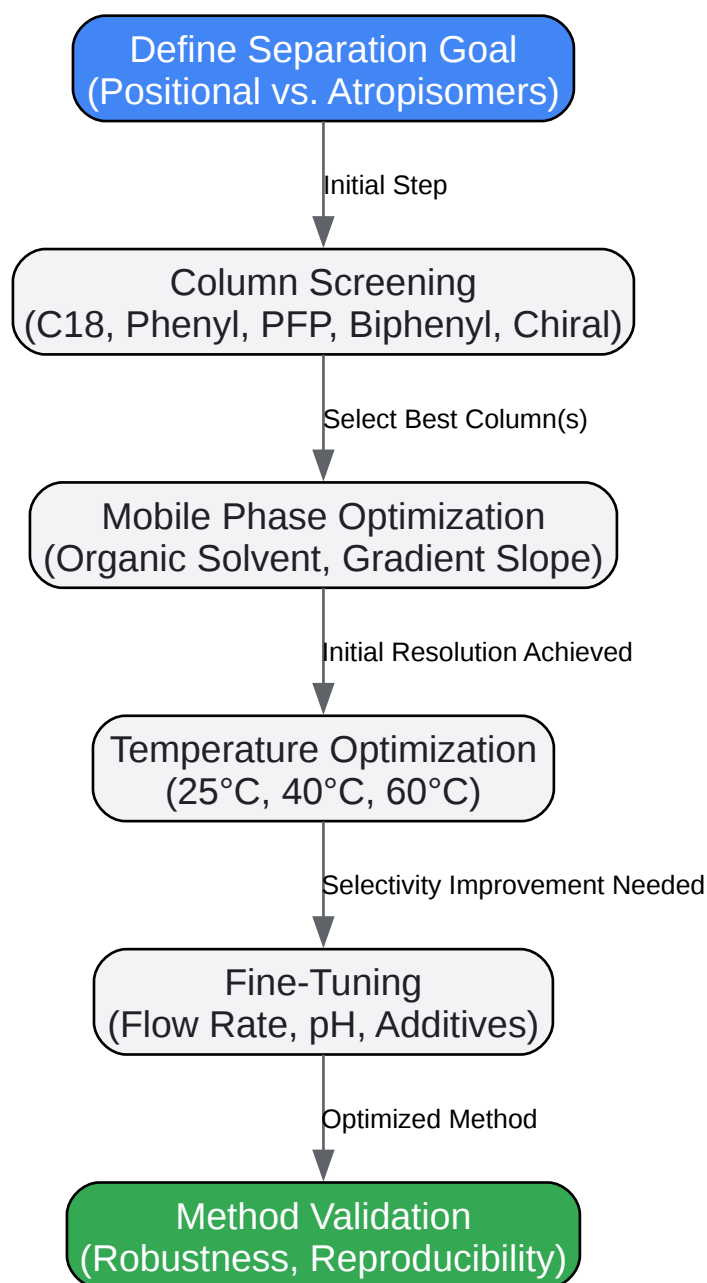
Define Separation Goal
(Positional vs. Atropisomers)

Initial Step

Column Screening
(C18, Phenyl, PFP, Biphenyl, Chiral)

Select Best Column(s)

Mobile Phase Optimization
(Organic Solvent, Gradient Slope)

Initial Resolution Achieved

Temperature Optimization
(25°C, 40°C, 60°C)

Selectivity Improvement Needed

Fine-Tuning
(Flow Rate, pH, Additives)

Optimized Method

Method Validation
(Robustness, Reproducibility)